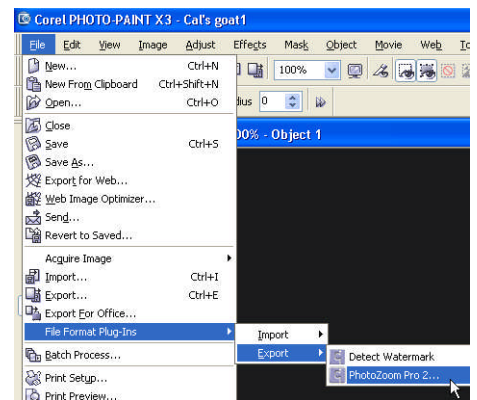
Corel PHOTO-PAINT X3 - Cat's goat1

File Edit View Image Adjust Effects Mask Object Movie Web Tc

100%

dius 0

00% - Object 1

New... Ctrl+N
New From Clipboard Ctrl+Shift+N
Open... Ctrl+O
Close
Save Ctrl+S
Save As...
Export for Web...
Web Image Optimizer...
Send...
Revert to Saved...
Acquire Image
Import... Ctrl+I
Export... Ctrl+E
Export For Office...
File Format Plug-Ins
Batch Process...
Print Setup...
Print Preview...

Import
Export

Detect Watermark
PhotoZoom Pro 2...